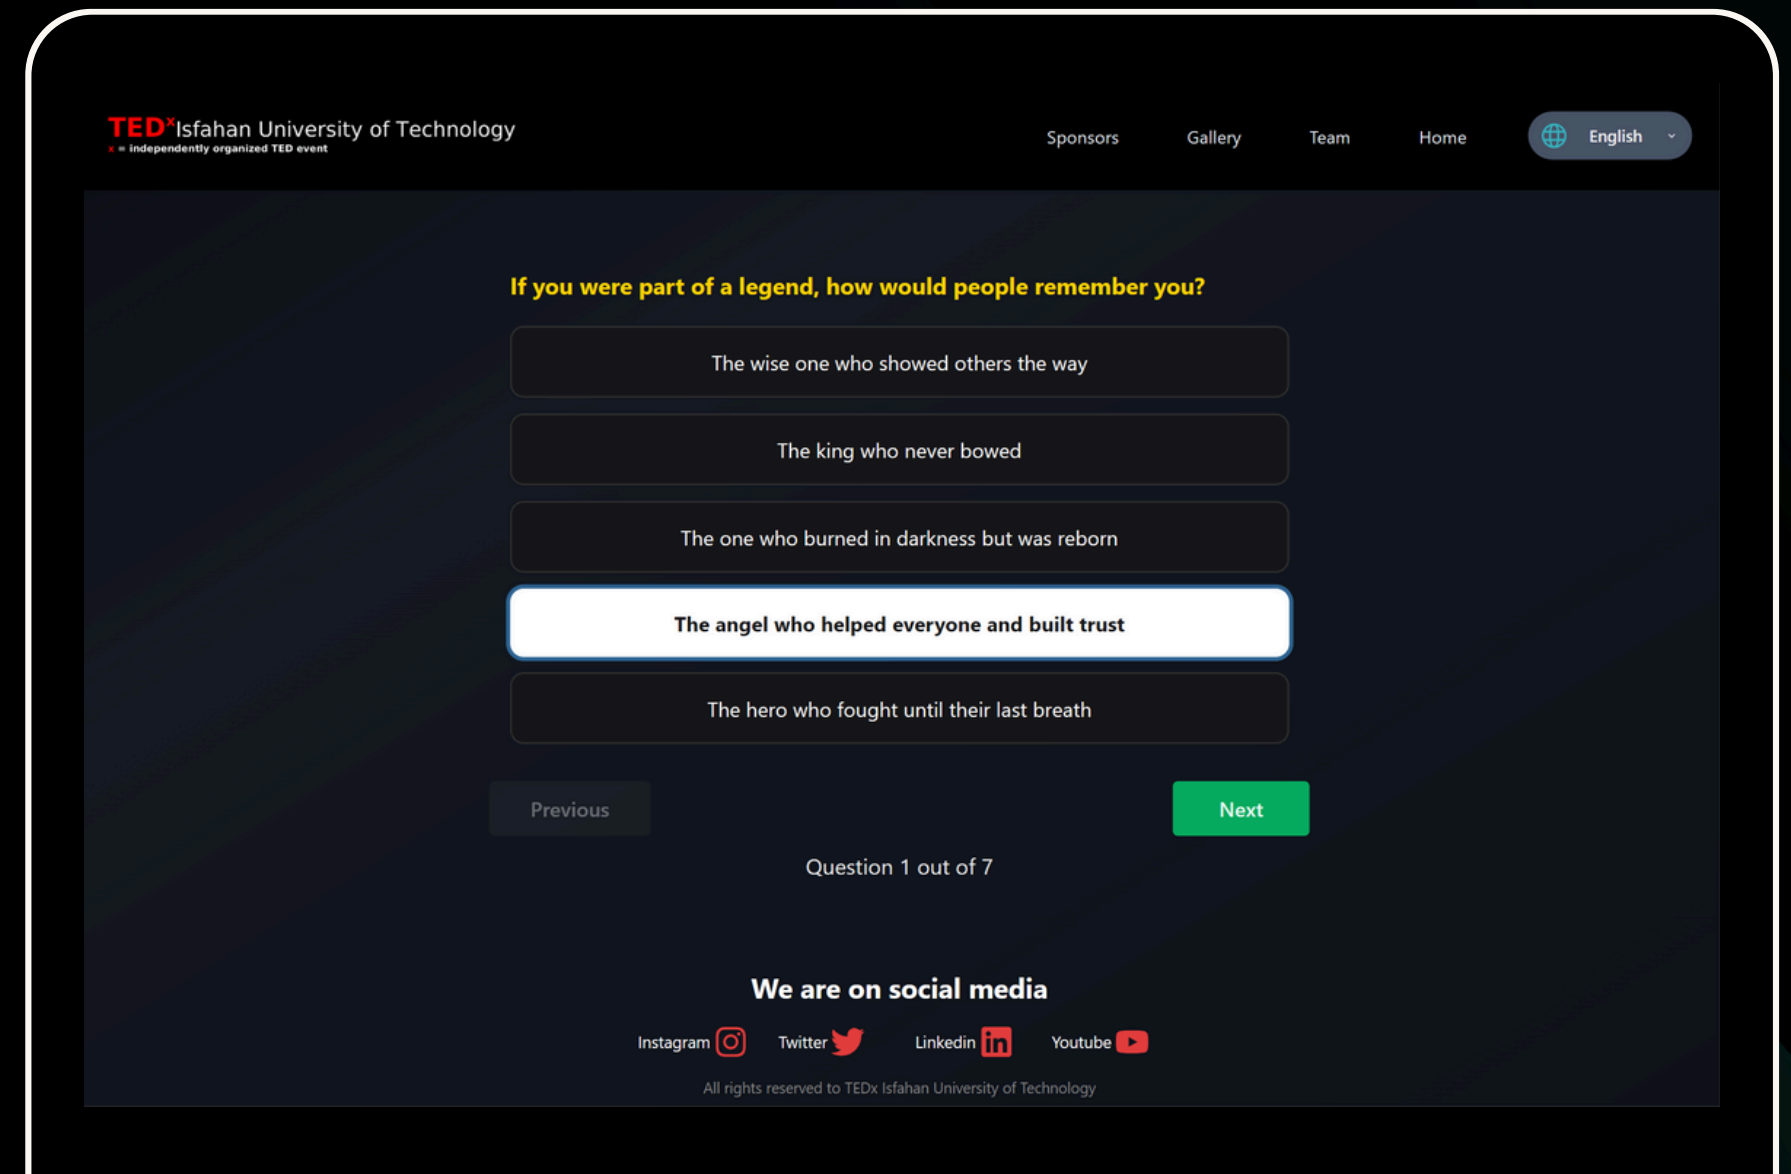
TEDxIsfahan University of Technology
x = independently organized TED event

Sponsors Gallery Team Home English

If you were part of a legend, how would people remember you?

The wise one who showed others the way

The king who never bowed

The one who burned in darkness but was reborn

The angel who helped everyone and built trust

The hero who fought until their last breath

Previous

Next

Question 1 out of 7

We are on social media

Instagram Twitter Linkedin Youtube

All rights reserved to TEDx Isfahan University of Technology